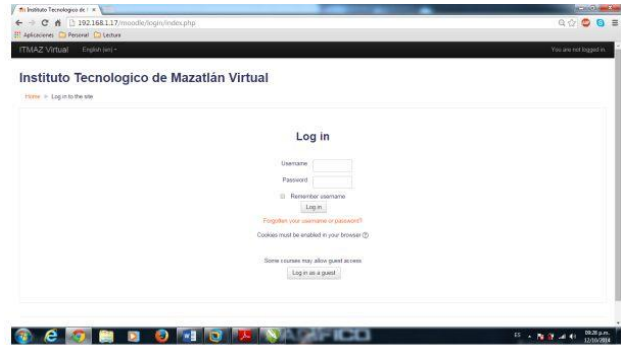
Instituto Tecnologico de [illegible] ×

192.168.1.17/moodle/login/index.php

Aplicaciones Personal Lecture

ITMAZ Virtual English (en)

You are not logged in.

Instituto Tecnologico de Mazatlán Virtual

Home ► Log in to the site

Log in

Username

Password

Remember username

Log in

Forgotten your username or password?

Cookies must be enabled in your browser

Some courses may allow guest access

Log in as a guest

ES 08:28 p.m. 12/10/2014